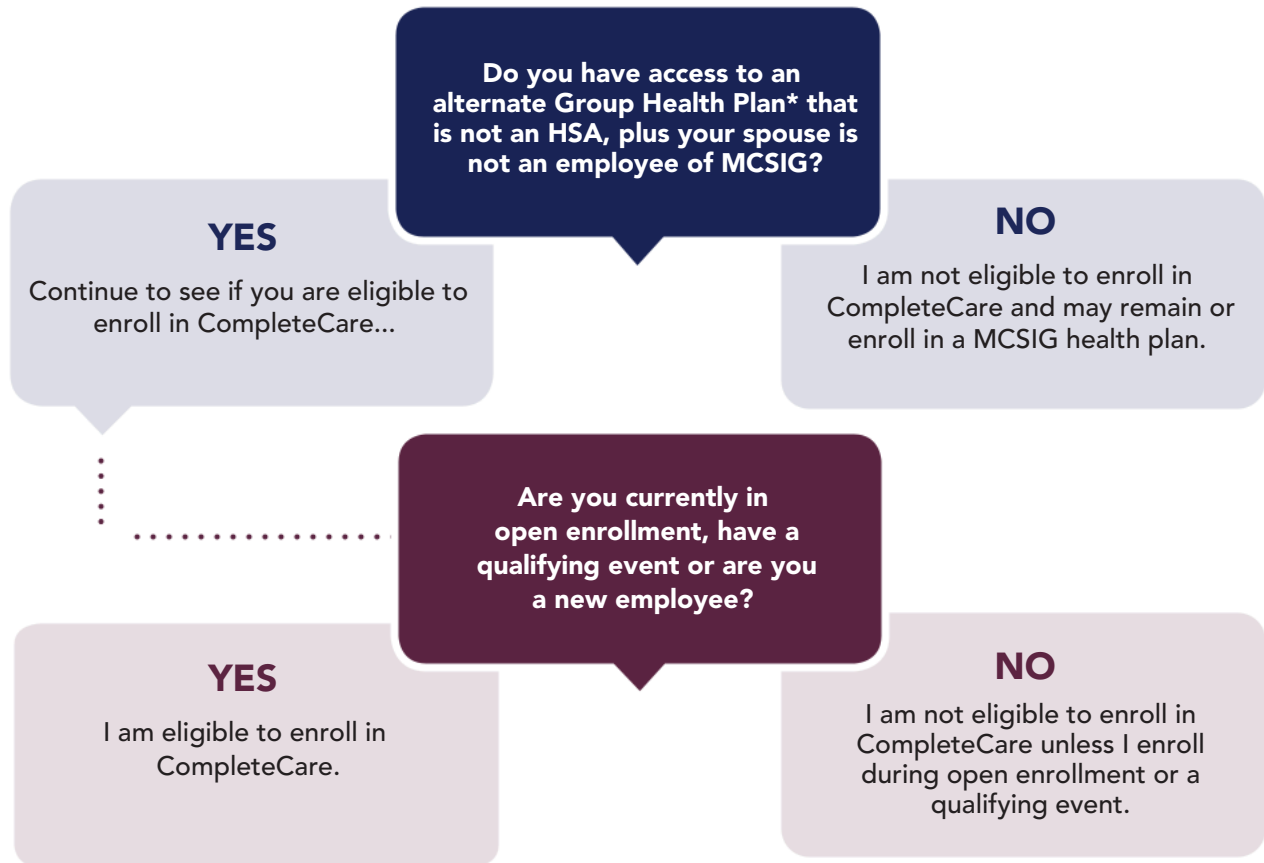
Do you have access to an alternate Group Health Plan* that is not an HSA, plus your spouse is not an employee of MCSIG?

YES

Continue to see if you are eligible to enroll in CompleteCare...

NO

I am not eligible to enroll in CompleteCare and may remain or enroll in a MCSIG health plan.

Are you currently in open enrollment, have a qualifying event or are you a new employee?

YES

I am eligible to enroll in CompleteCare.

NO

I am not eligible to enroll in CompleteCare unless I enroll during open enrollment or a qualifying event.